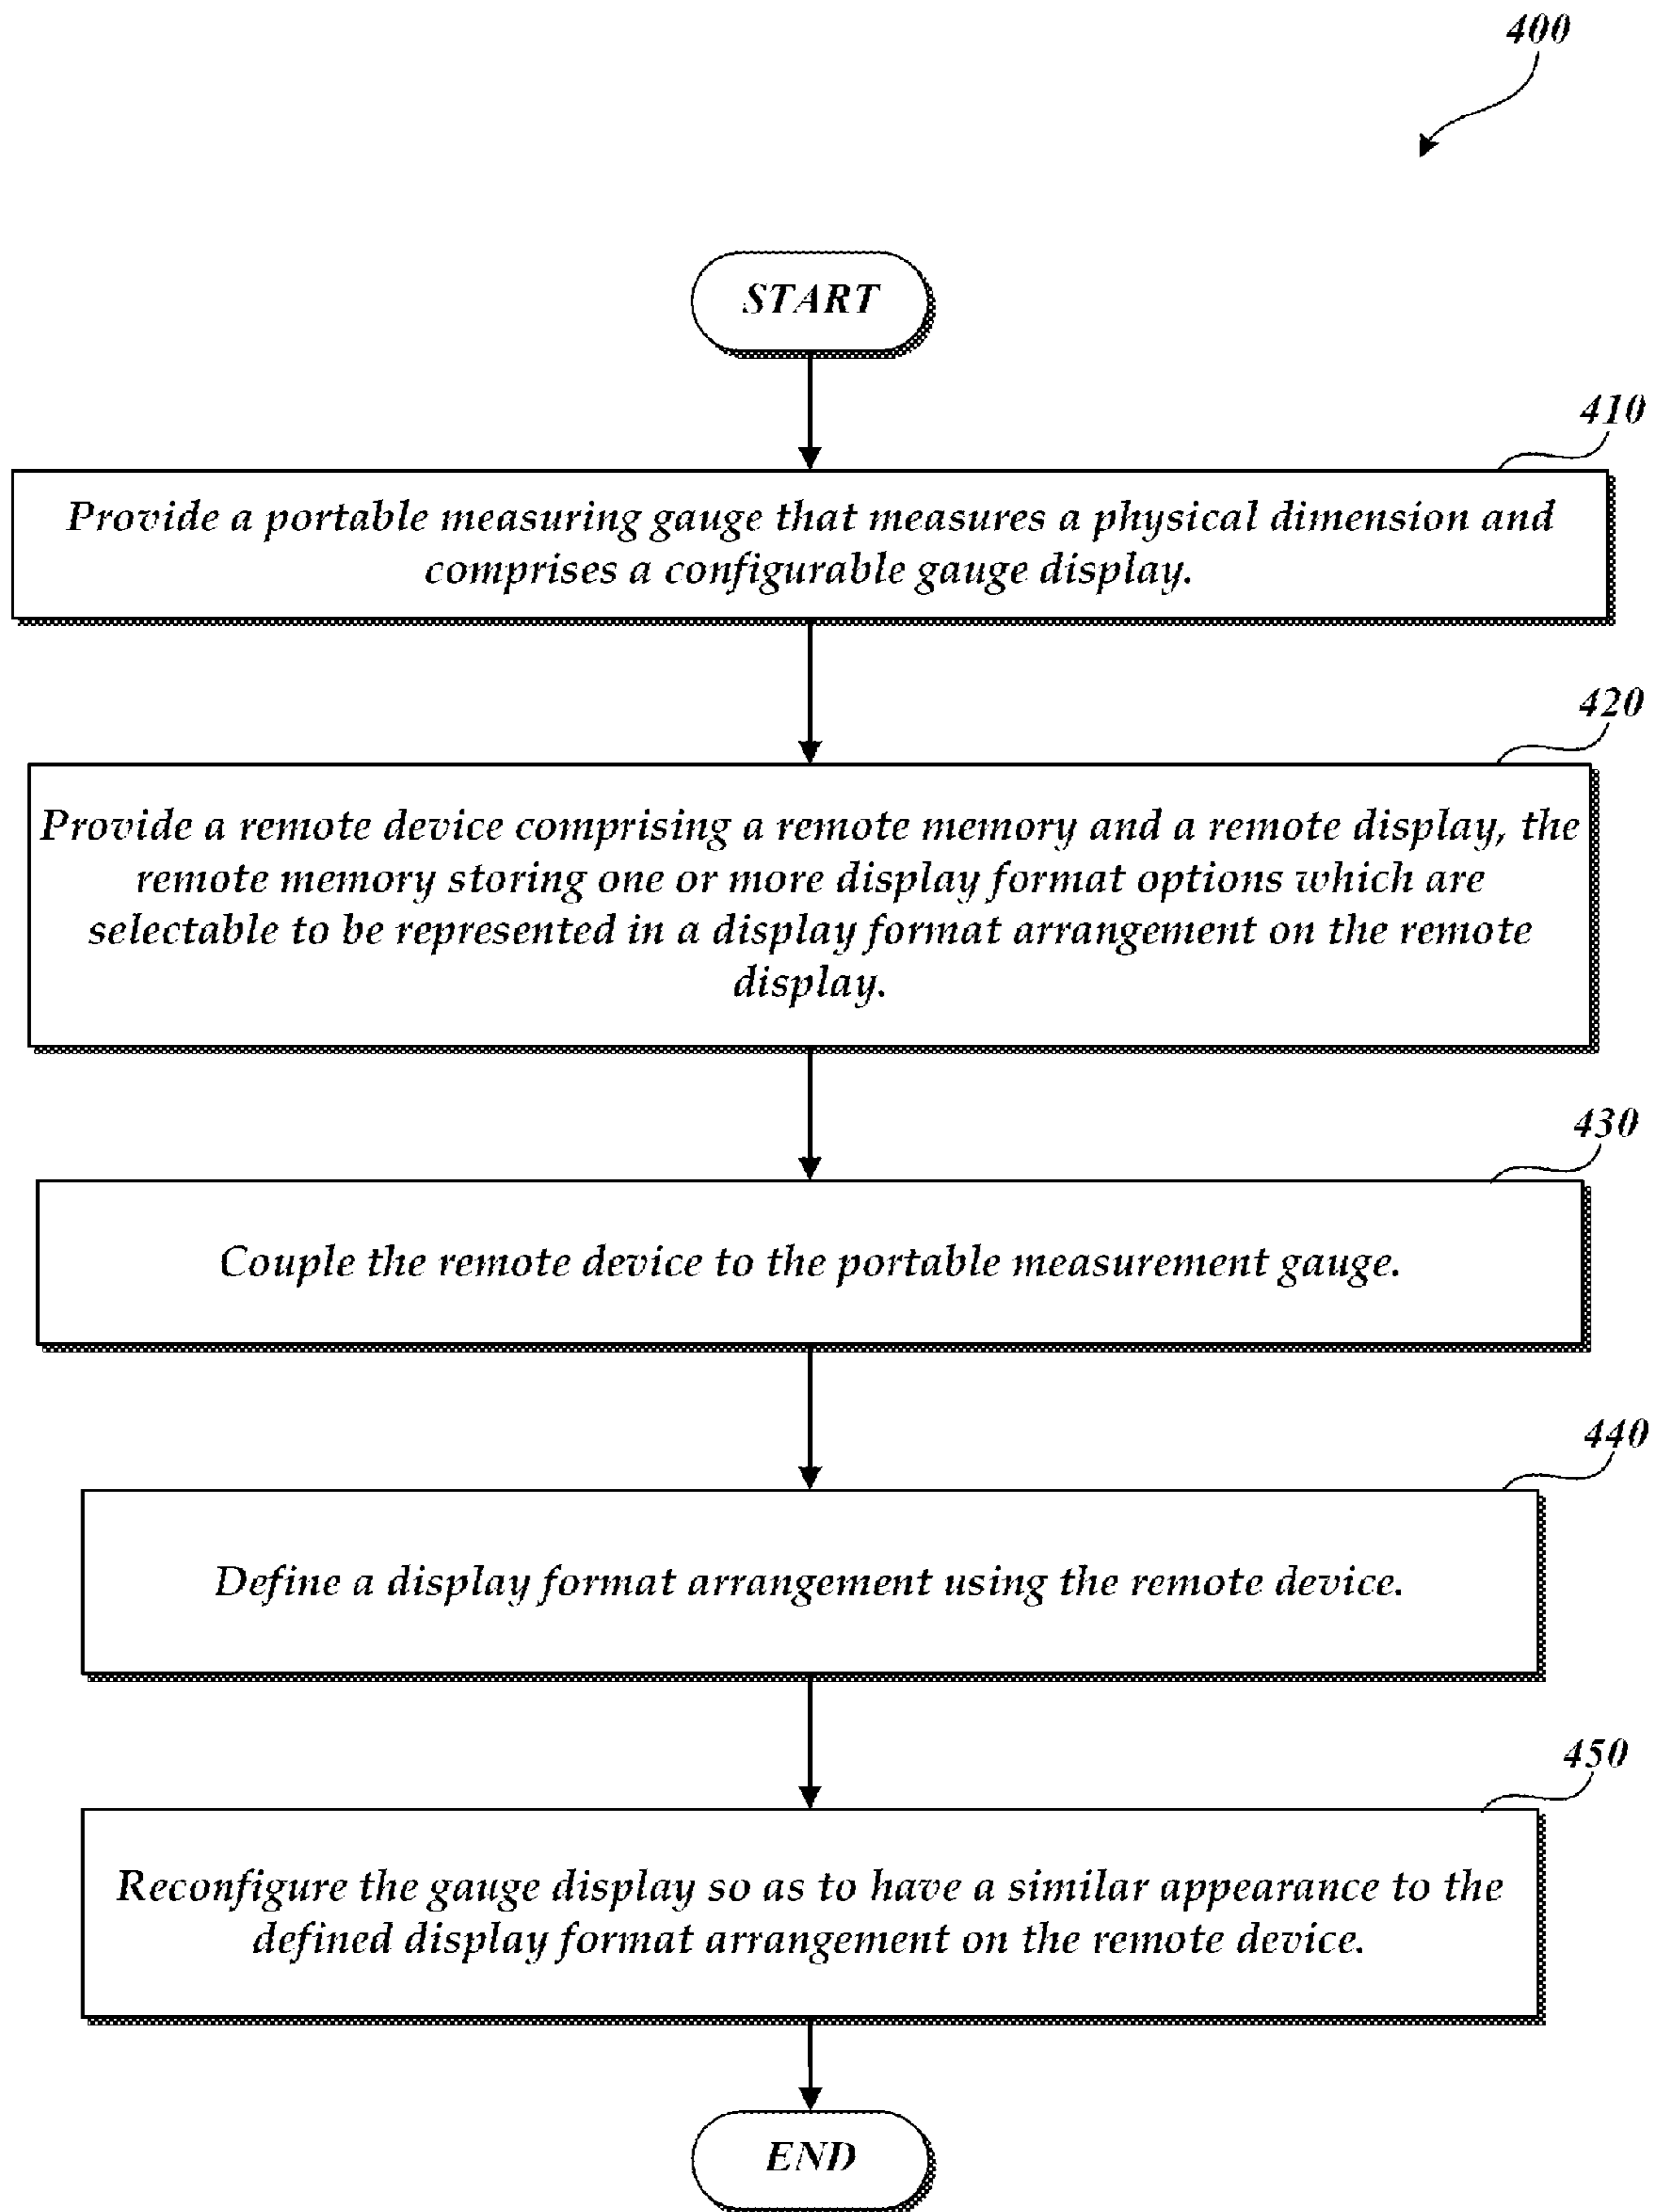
400

START

410

Provide a portable measuring gauge that measures a physical dimension and comprises a configurable gauge display.

420

Provide a remote device comprising a remote memory and a remote display, the remote memory storing one or more display format options which are selectable to be represented in a display format arrangement on the remote display.

430

Couple the remote device to the portable measurement gauge.

440

Define a display format arrangement using the remote device.

450

Reconfigure the gauge display so as to have a similar appearance to the defined display format arrangement on the remote device.

END